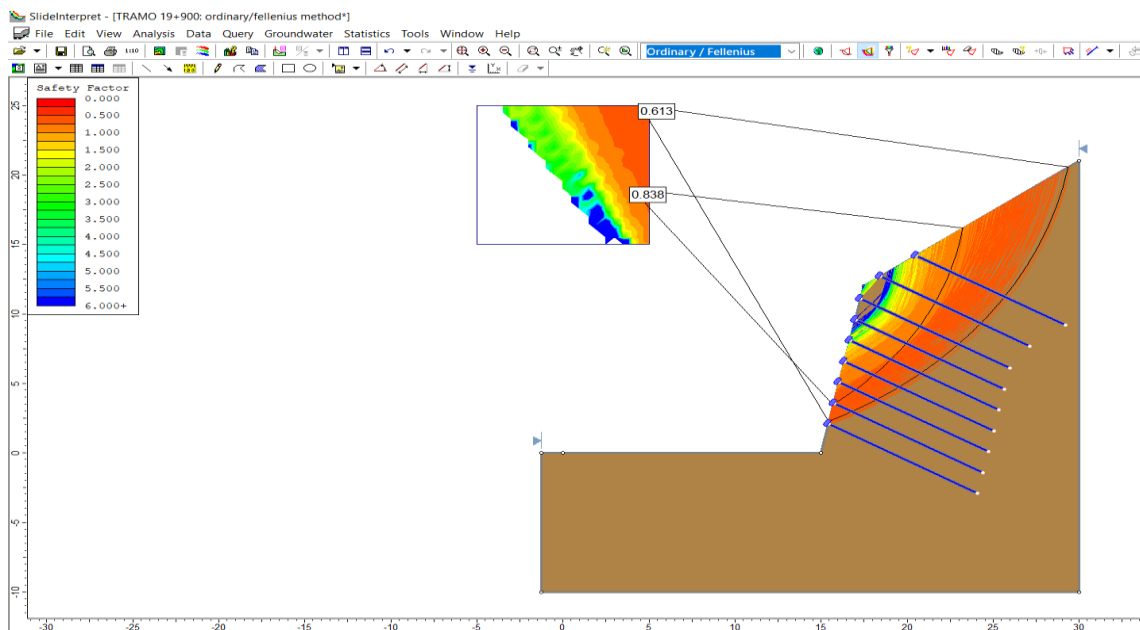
SlideInterpret - [TRAMO 19+900: ordinary/fellenius method*]

File Edit View Analysis Data Query Groundwater Statistics Tools Window Help

Ordinary / Fellenius

Safety Factor
0.000
0.500
1.000
1.500
2.000
2.500
3.000
3.500
4.000
4.500
5.000
5.500
6.000+

0.613

0.838

25
20
15
10
5
0
-5
-10

-30 -25 -20 -15 -10 -5 0 5 10 15 20 25 30